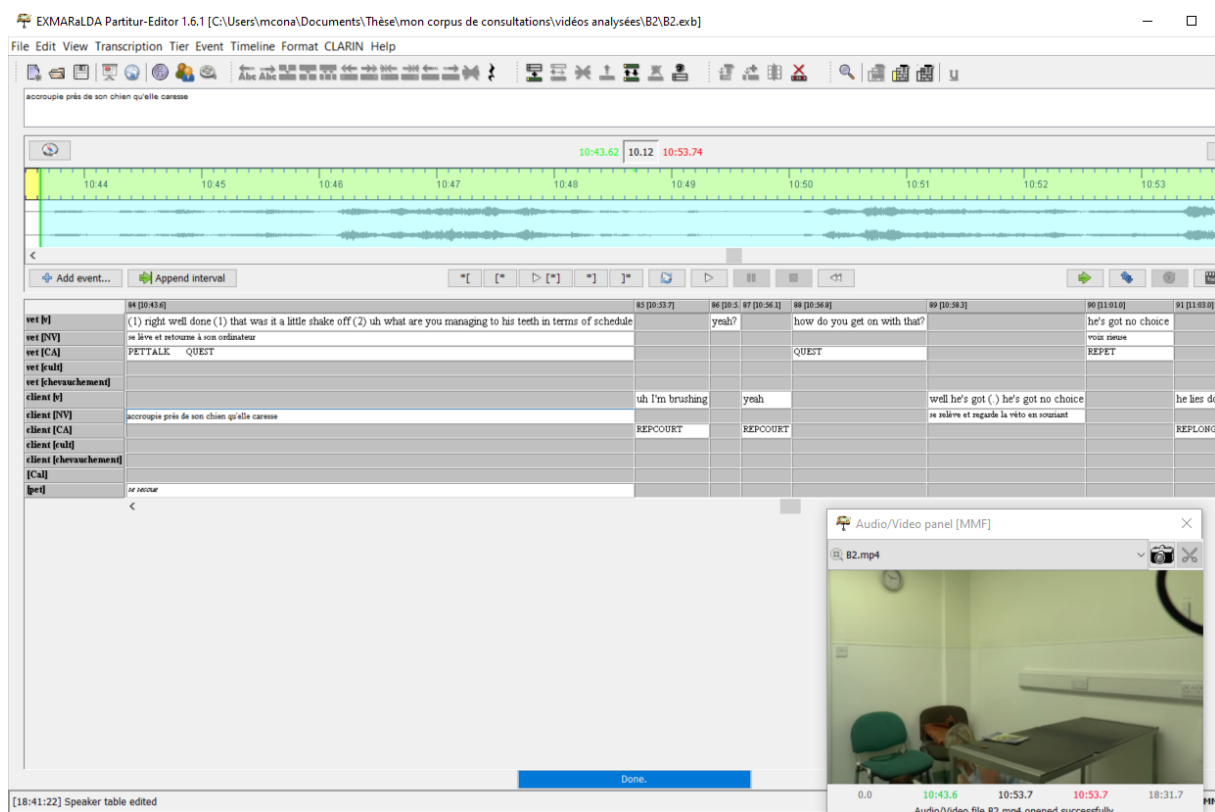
EXMARaLDA Partitur-Editor 1.6.1 [C:\Users\mcona\Documents\Thèse\mon corpus de consultations\vidéos analysées\B2\B2.exb]

File Edit View Transcription Tier Event Timeline Format CLARIN Help

accroupie près de son chien qu'elle caresse

10:43.62 10.12 10:53.74

10:44 10:45 10:46 10:47 10:48 10:49 10:50 10:51 10:52 10:53

Add event... Append interval

| | 84 [10:43.6] | 85 [10:53.7] | 86 [10:5 | 87 [10:56.1] | 88 [10:56.8] | 89 [10:58.3] | 90 [11:01.0] | 91 [11:03.0] |
|---|---|---|---|---|---|---|---|---|
| vet [v] | (1) right well done (1) that was it a little shake off (2) uh what are you managing to his teeth in terms of schedule | | yeah? | | how do you get on with that? | | he's got no choice | |
| vet [NV] | se lève et retourne à son ordinateur | | | | | | voix rieuse | |
| vet [CA] | PETTALK QUEST | | | | QUEST | | REPET | |
| vet [cult] | | | | | | | | |
| vet [chevauchement] | | | | | | | | |
| client [v] | | uh I'm brushing | | yeah | | well he's got (.) he's got no choice | | he lies do |
| client [NV] | accroupie près de son chien qu'elle caresse | | | | | se relève et regarde la véto en souriant | | |
| client [CA] | | REPCOURT | | REPCOURT | | | | REPLONG |
| client [cult] | | | | | | | | |
| client [chevauchement] | | | | | | | | |
| [Cal] | | | | | | | | |
| [pet] | se secoue | | | | | | | |

Audio/Video panel [MMF]

B2.mp4

0.0 10:43.6 10:53.7 10:53.7 18:31.7

Audio/Video file B2.mp4 opened successfully

Done.

[18:41:22] Speaker table edited